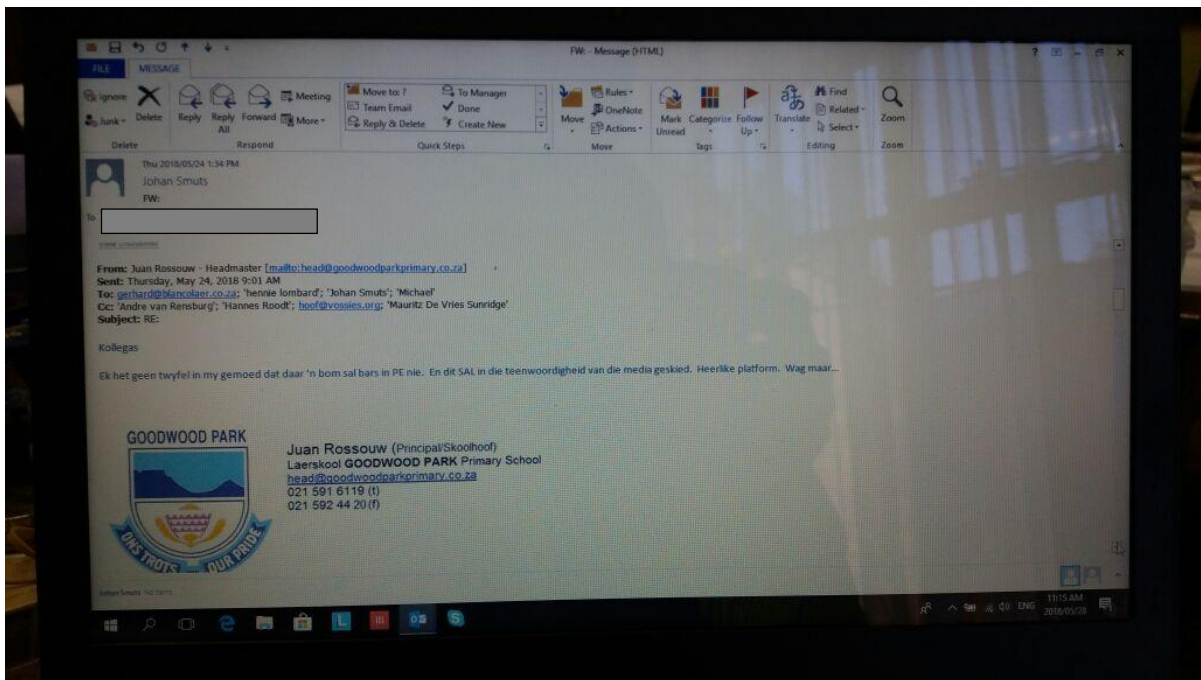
FW: - Message (HTML)

FILE MESSAGE

Ignore Junk Delete Reply Reply All Forward Meeting More

Delete Respond

Move to: ? Team Email Reply & Delete To Manager Done Create New

Quick Steps

Move Rules OneNote Actions

Move

Mark Unread Categorize Follow Up

Tags

Translate Find Related Select

Editing

Zoom

Zoom

Thu 2018/05/24 1:34 PM
Johan Smuts
FW:

To

From: Juan Rossouw - Headmaster [mailto:head@goodwoodparkprimary.co.za]
Sent: Thursday, May 24, 2018 9:01 AM
To: gerhard@blancolaer.co.za; 'hennie lombard'; 'Johan Smuts'; 'Michael'
Cc: 'Andre van Rensburg'; 'Hannes Roodt'; hoof@vossies.org; 'Mauritz De Vries Sunridge'
Subject: RE:

Kollegas

Ek het geen twyfel in my gemoed dat daar 'n bom sal bars in PE nie. En dit SAL in die teenwoordigheid van die media geskied. Heerlike platform. Wag maar...

GOODWOOD PARK

ONS TROTS OUR PRIDE

Juan Rossouw (Principal/Skoolhoof)
Laerskool GOODWOOD PARK Primary School
head@goodwoodparkprimary.co.za
021 591 6119 (t)
021 592 44 20 (f)

Johan Smuts

ENG 11:15 AM 2018/05/28